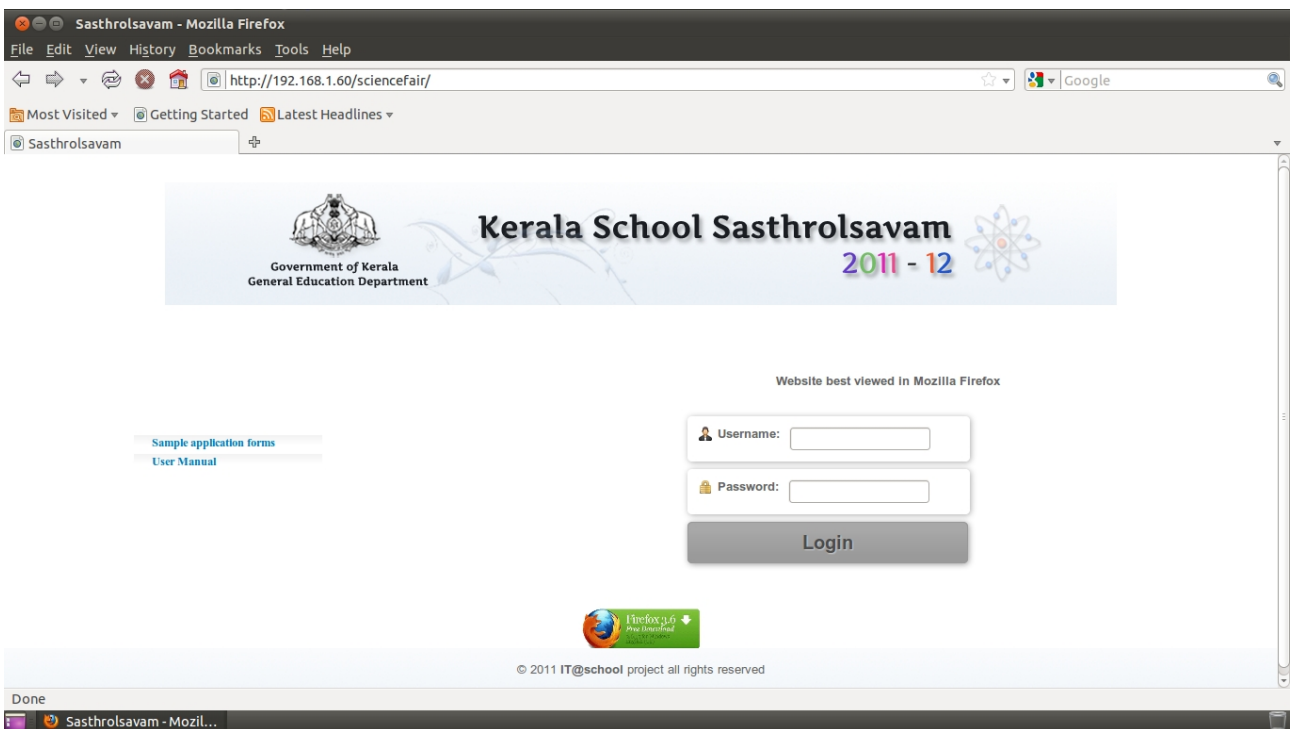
Sasthrolsavam - Mozilla Firefox

File Edit View History Bookmarks Tools Help

http://192.168.1.60/sciencefair/

Google

Most Visited Getting Started Latest Headlines

Sasthrolsavam

Government of Kerala
General Education Department

Kerala School Sasthrolsavam
2011 - 12

Website best viewed in Mozilla Firefox

Sample application forms
User Manual

Username:

Password:

Login

Firefox 3.6
Free Download

© 2011 IT@school project all rights reserved

Done

Sasthrolsavam - Mozil...